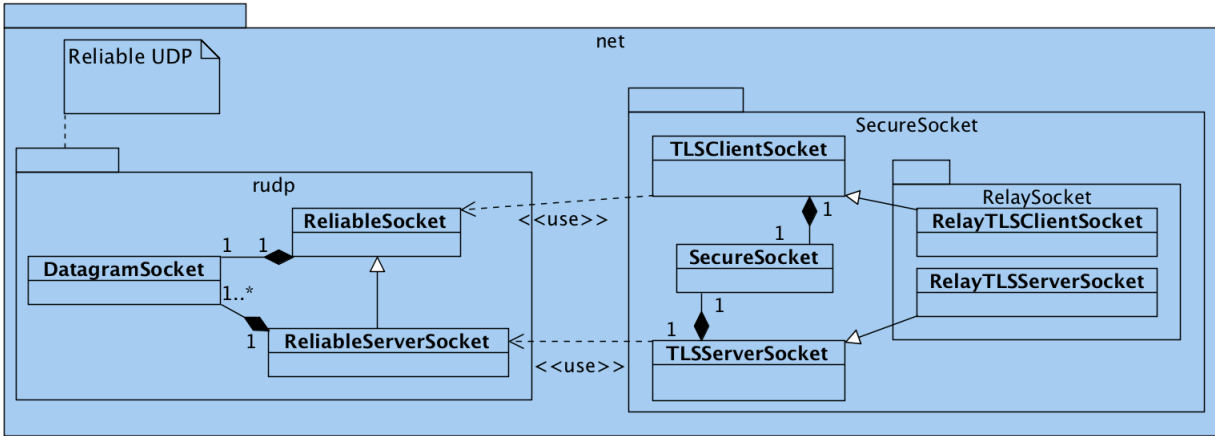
net

Reliable UDP

rudp

ReliableSocket

1 1

DatagramSocket

1..*

1

ReliableServerSocket

<<use>>

<<use>>

SecureSocket

TLSClientSocket

1

1

SecureSocket

1

1

TLSServerSocket

RelaySocket

RelayTLSClientSocket

RelayTLSServerSocket